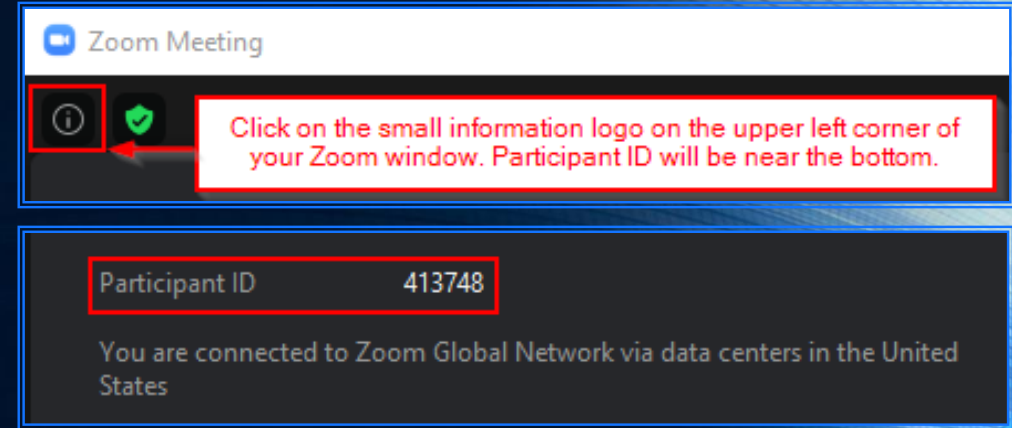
Zoom Meeting

Click on the small information logo on the upper left corner of your Zoom window. Participant ID will be near the bottom.

Participant ID 413748

You are connected to Zoom Global Network via data centers in the United States